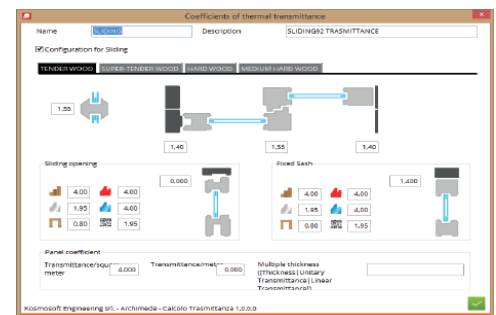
Coefficients of thermal transmittance

Name SLIDING Description SLIDING92 TRASMITTANCE

Configuration for Sliding

TENDER WOOD SUPER-TENDER WOOD HARD WOOD MEDIUM HARD WOOD

1,55

1,40 1,55 1,40

Sliding opening

0,000

4,00 4,00
1,95 4,00
0,80 1,95

Fixed Sash

1,400

4,00 4,00
1,95 4,00
0,80 1,95

Panel coefficient

Transmittance/square meter 4,000

Transmittance/meter 0,000

Multiple thickness ((Thickness|Unitary Transmittance|Linear Transmittance))

Kosmosoft Engineering srl. - Archimede - Calcolo Trasmittanza 1,0,0,0